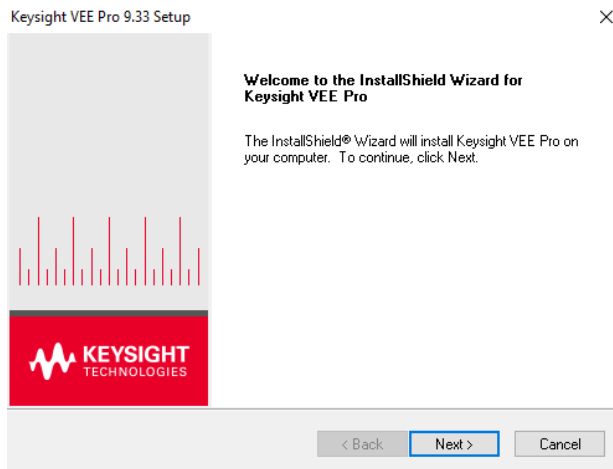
Keysight VEE Pro 9.33 Setup

Welcome to the InstallShield Wizard for Keysight VEE Pro

The InstallShield® Wizard will install Keysight VEE Pro on your computer. To continue, click Next.

KEYSIGHT
TECHNOLOGIES

< Back
Next >
Cancel